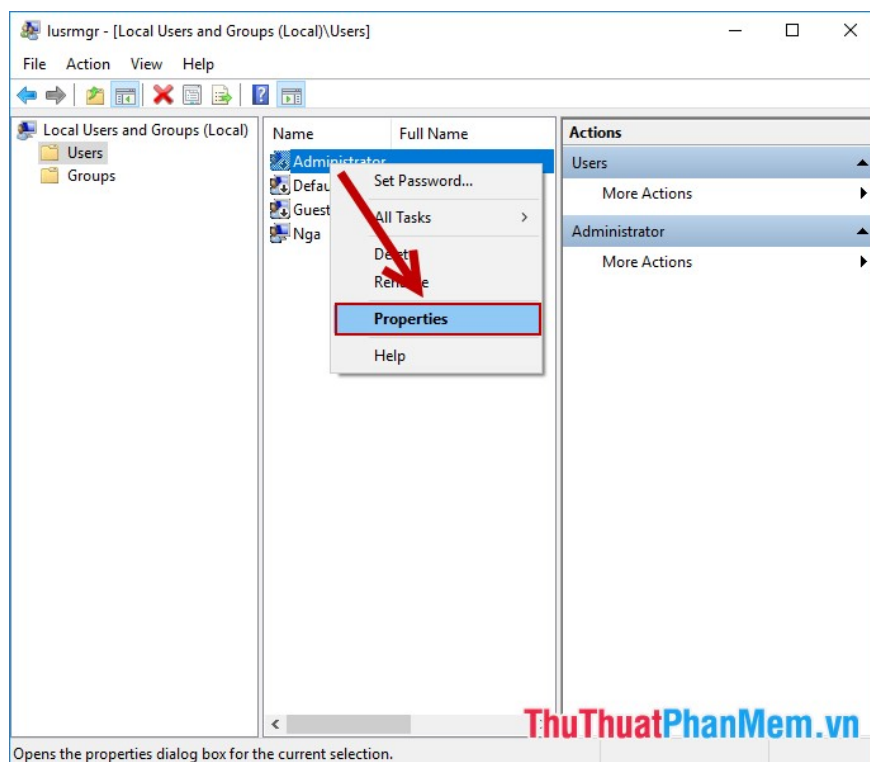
lusrmgr - [Local Users and Groups (Local)\Users]

File Action View Help

Local Users and Groups (Local)
Users
Groups

Name
Full Name

Administrator
Defau
Guest
Nga

Set Password...
All Tasks
Delete
Rename
Properties
Help

Actions
Users
More Actions
Administrator
More Actions

ThuThuatPhanMem.vn

Opens the properties dialog box for the current selection.